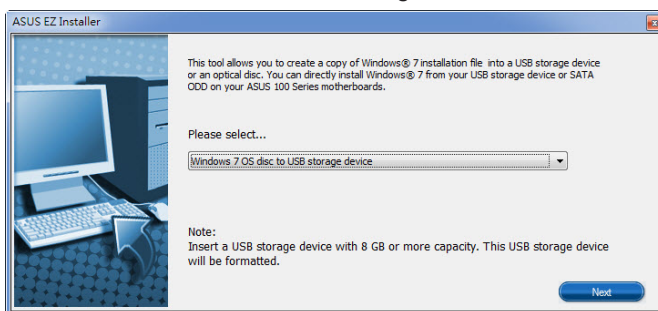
ASUS EZ Installer

This tool allows you to create a copy of Windows® 7 installation file into a USB storage device or an optical disc. You can directly install Windows® 7 from your USB storage device or SATA ODD on your ASUS 100 Series motherboards.

Please select...

Windows 7 OS disc to USB storage device

Note:
Insert a USB storage device with 8 GB or more capacity. This USB storage device will be formatted.

Next